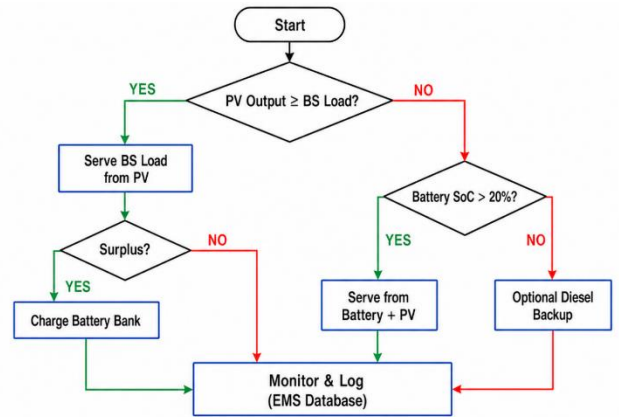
Start

PV Output ≥ BS Load?

YES

NO

Serve BS Load from PV

Battery SoC > 20%?

Surplus?

NO

YES

NO

YES

Charge Battery Bank

Serve from Battery + PV

Optional Diesel Backup

Monitor & Log (EMS Database)